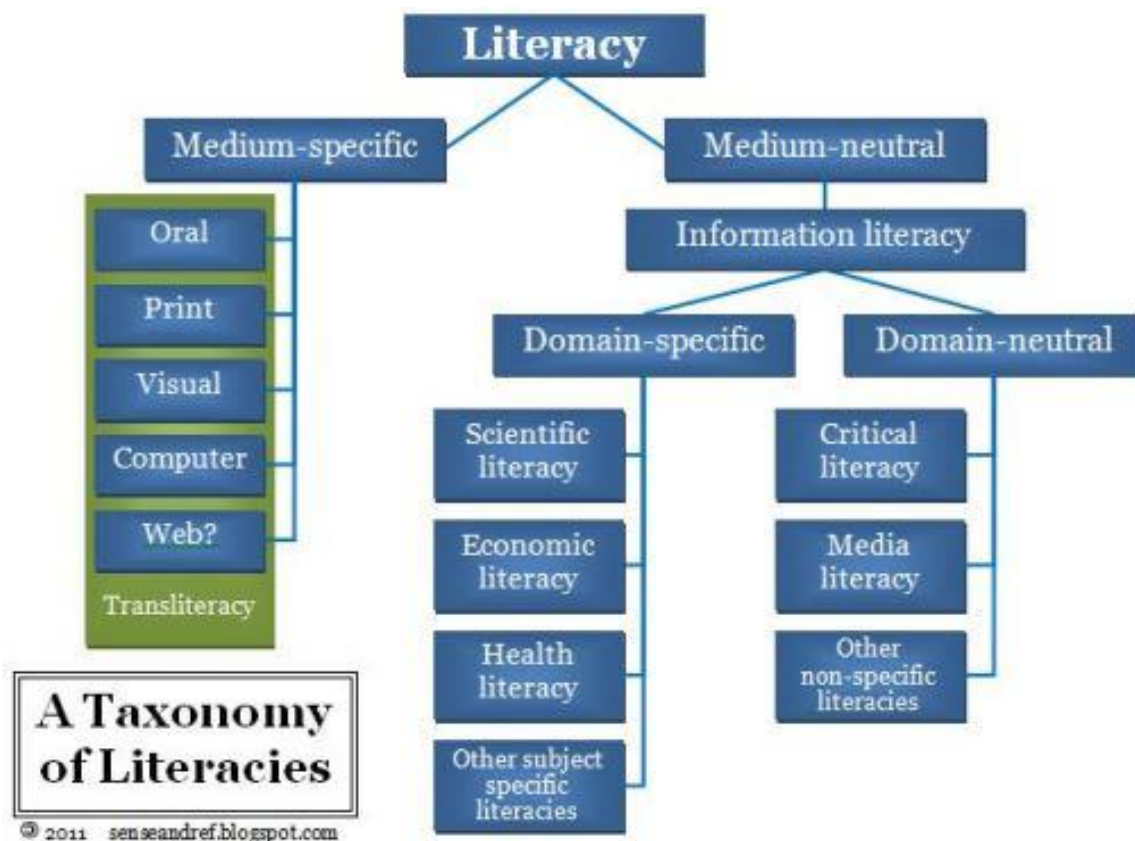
Literacy

Medium-specific

Oral

Print

Visual

Computer

Web?

Transliteracy

Medium-neutral

Information literacy

Domain-specific

Scientific literacy

Economic literacy

Health literacy

Other subject specific literacies

Domain-neutral

Critical literacy

Media literacy

Other non-specific literacies

A Taxonomy of Literacies

© 2011 senseandref.blogspot.com